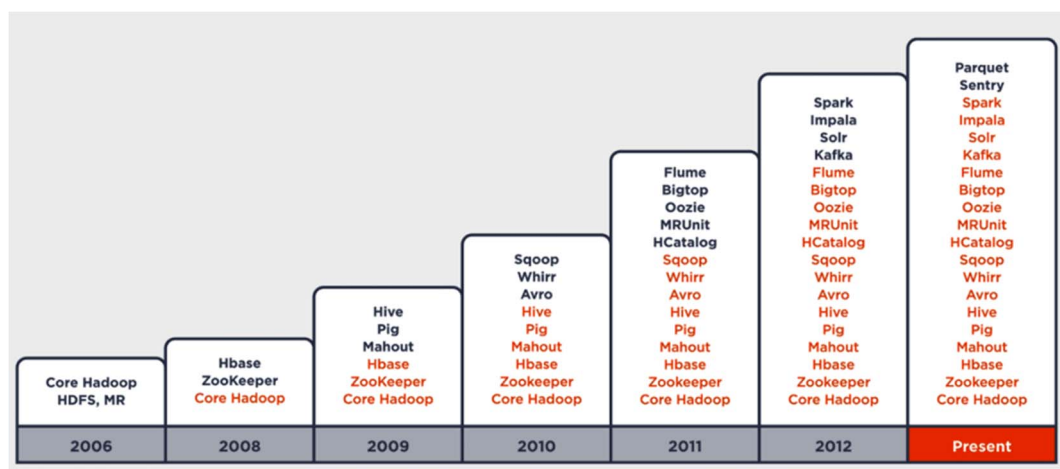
Core Hadoop
HDFS, MR

2006

Hbase
ZooKeeper
Core Hadoop

2008

Hive
Pig
Mahout
Hbase
ZooKeeper
Core Hadoop

2009

Sqoop
Whirr
Avro
Hive
Pig
Mahout
Hbase
Zookeeper
Core Hadoop

2010

Flume
Bigtop
Oozie
MRUnit
HCatalog
Sqoop
Whirr
Avro
Hive
Pig
Mahout
Hbase
Zookeeper
Core Hadoop

2011

Spark
Impala
Solr
Kafka
Flume
Bigtop
Oozie
MRUnit
HCatalog
Sqoop
Whirr
Avro
Hive
Pig
Mahout
Hbase
Zookeeper
Core Hadoop

2012

Parquet
Sentry
Spark
Impala
Solr
Kafka
Flume
Bigtop
Oozie
MRUnit
HCatalog
Sqoop
Whirr
Avro
Hive
Pig
Mahout
Hbase
Zookeeper
Core Hadoop

Present